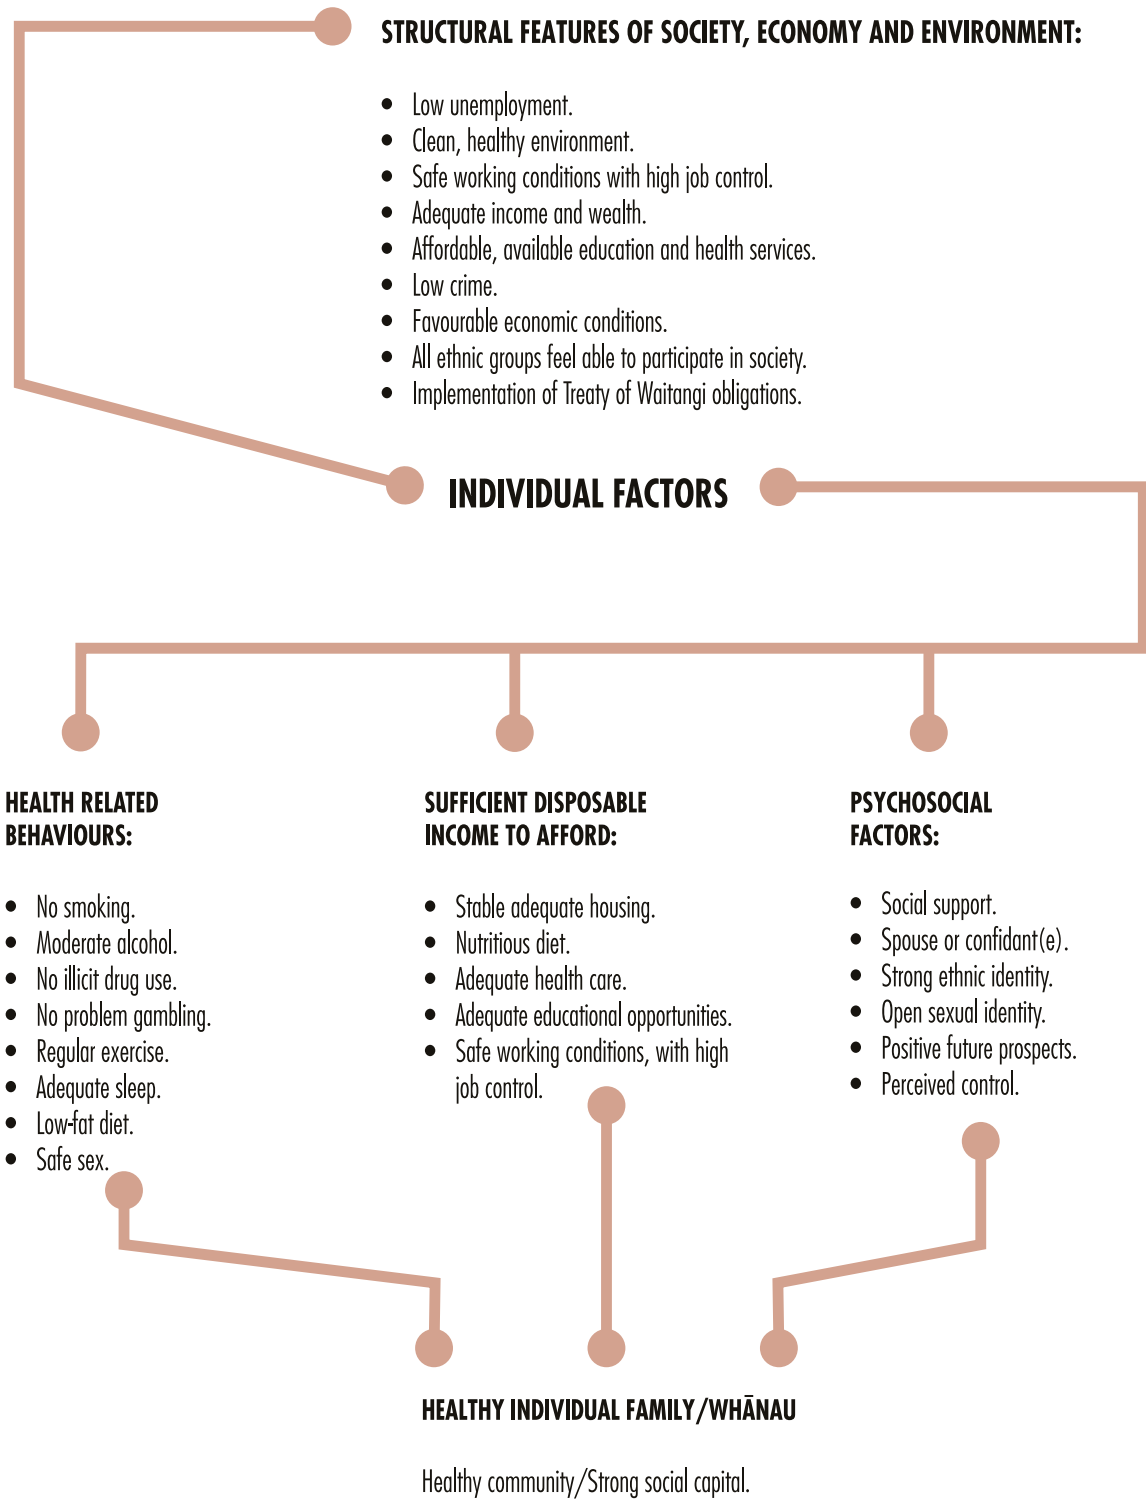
STRUCTURAL FEATURES OF SOCIETY, ECONOMY AND ENVIRONMENT:

- Low unemployment.
- Clean, healthy environment.
- Safe working conditions with high job control.
- Adequate income and wealth.
- Affordable, available education and health services.
- Low crime.
- Favourable economic conditions.
- All ethnic groups feel able to participate in society.
- Implementation of Treaty of Waitangi obligations.

INDIVIDUAL FACTORS

HEALTH RELATED BEHAVIOURS:

- No smoking.
- Moderate alcohol.
- No illicit drug use.
- No problem gambling.
- Regular exercise.
- Adequate sleep.
- Low-fat diet.
- Safe sex.

SUFFICIENT DISPOSABLE INCOME TO AFFORD:

- Stable adequate housing.
- Nutritious diet.
- Adequate health care.
- Adequate educational opportunities.
- Safe working conditions, with high job control.

PSYCHOSOCIAL FACTORS:

- Social support.
- Spouse or confidant(e).
- Strong ethnic identity.
- Open sexual identity.
- Positive future prospects.
- Perceived control.

HEALTHY INDIVIDUAL FAMILY/WHĀNAU

Healthy community/Strong social capital.